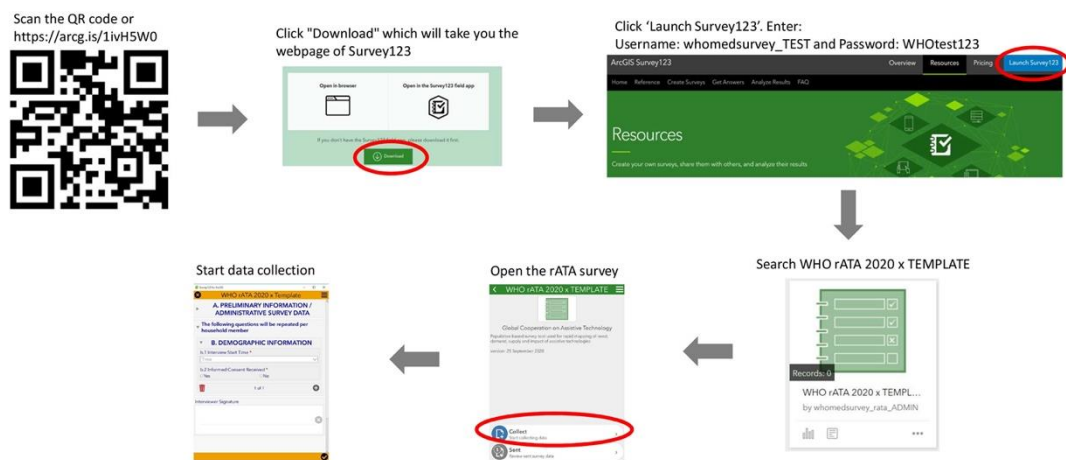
Scan the QR code or https://arcg.is/1ivH5W0

Click "Download" which will take you the webpage of Survey123

Open in browser

Open in the Survey123 field app

If you don't have the Survey123 field app, please download it first.

Download

Click 'Launch Survey123'. Enter:
Username: whomedsurvey_TEST and Password: WHOtest123

ArcGIS Survey123

Overview

Resources

Pricing

Launch Survey123

Home Reference Create Surveys Get Answers Analyze Results FAQ

Resources

Create your own surveys, share them with others, and analyze their results

Search WHO rATA 2020 x TEMPLATE

Records: 0

WHO rATA 2020 x TEMPL...

by whomedsurvey_rata_ADMIN

Open the rATA survey

WHO rATA 2020 x TEMPLATE

Global Cooperation on Assistive Technology

Population based survey tool used for rapid mapping of need, demand, supply and impact of assistive technologies

version 25 September 2020

Collect

Start collecting data

Sent

Review sent survey data

Start data collection

WHO rATA 2020 x Template

A. PRELIMINARY INFORMATION / ADMINISTRATIVE SURVEY DATA

The following questions will be repeated per household member

B. DEMOGRAPHIC INFORMATION

b.1 Interview Start Time *

b.2 Informed Consent Received *

Yes

No

1 of 1

Interviewer Signature